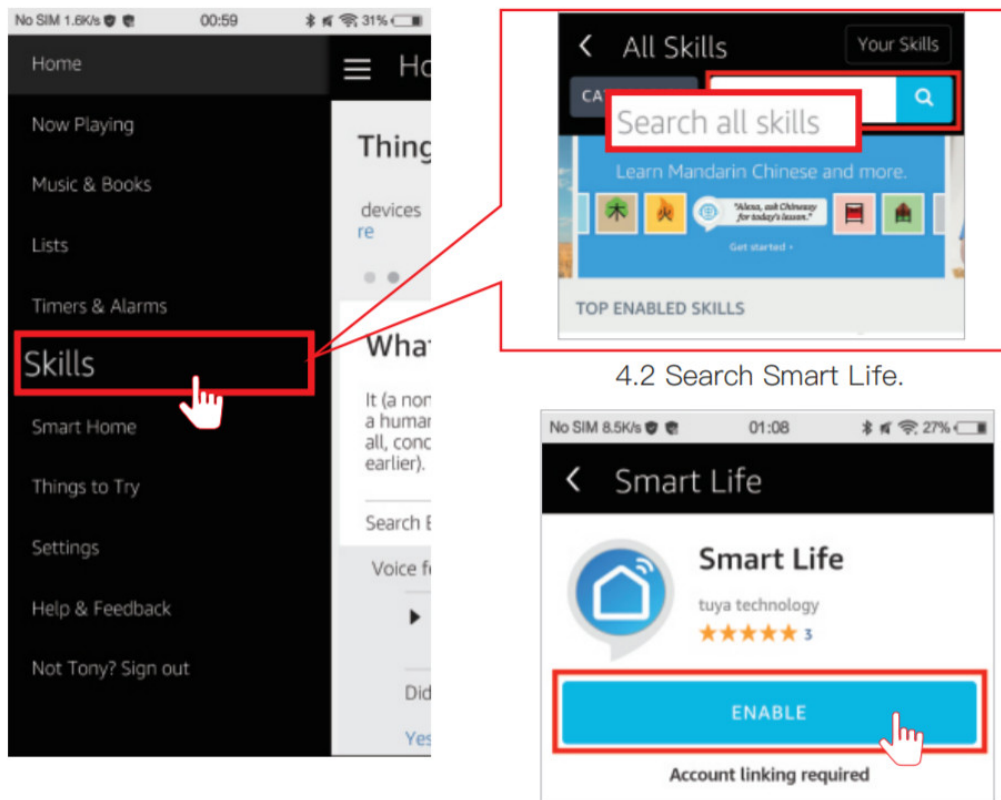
No SIM 1.6K/s 00:59 31%

Home

Now Playing

Music & Books

Lists

Timers & Alarms

Skills

Smart Home

Things to Try

Settings

Help & Feedback

Not Tony? Sign out

Ho

Thing

devices
re

What

It (a non
a human
all, conc
earlier).

Search E

Voice f

Did

Yes

All Skills

Your Skills

CA

Search all skills

Learn Mandarin Chinese and more.

木 火

"Alexa, ask Chineasy for today's lesson."

Get started ›

TOP ENABLED SKILLS

4.2 Search Smart Life.

No SIM 8.5K/s 01:08 27%

Smart Life

Smart Life

tuya technology

★★★★★ 3

ENABLE

Account linking required